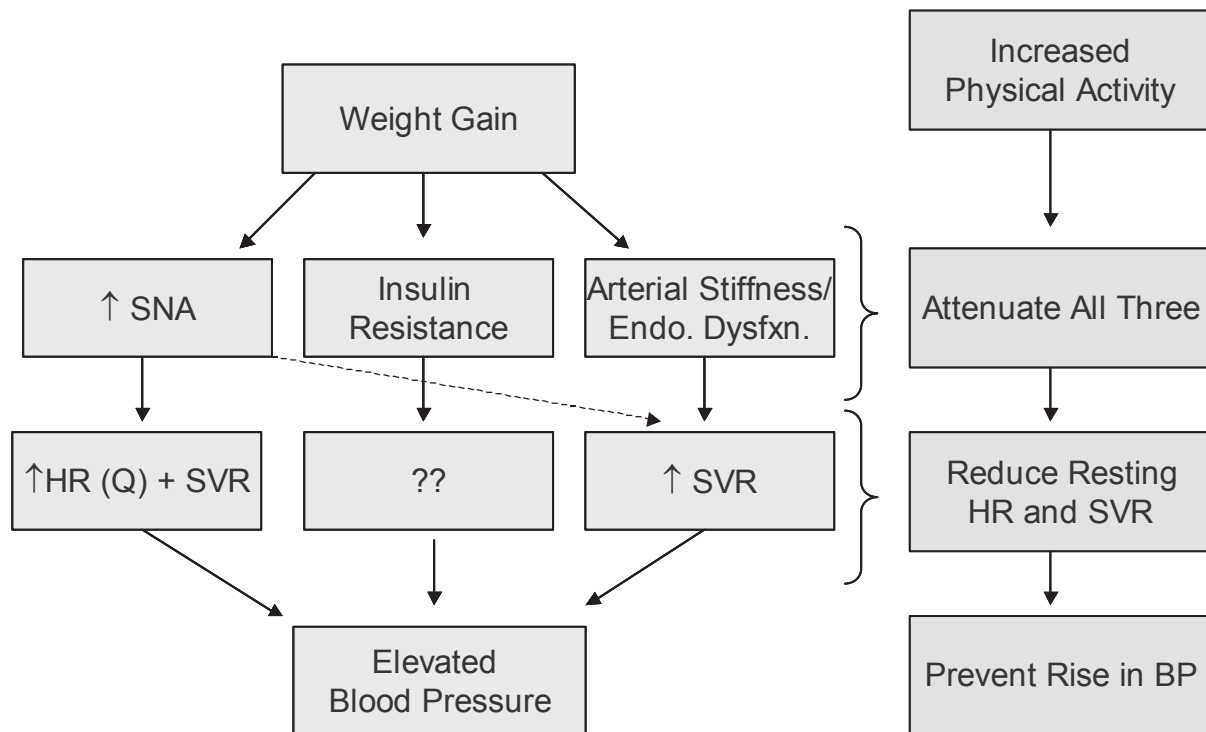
Weight Gain

↑ SNA

Insulin Resistance

Arterial Stiffness/ Endo. Dysfxn.

↑HR (Q) + SVR

??

↑ SVR

Elevated Blood Pressure

Increased Physical Activity

Attenuate All Three

Reduce Resting HR and SVR

Prevent Rise in BP